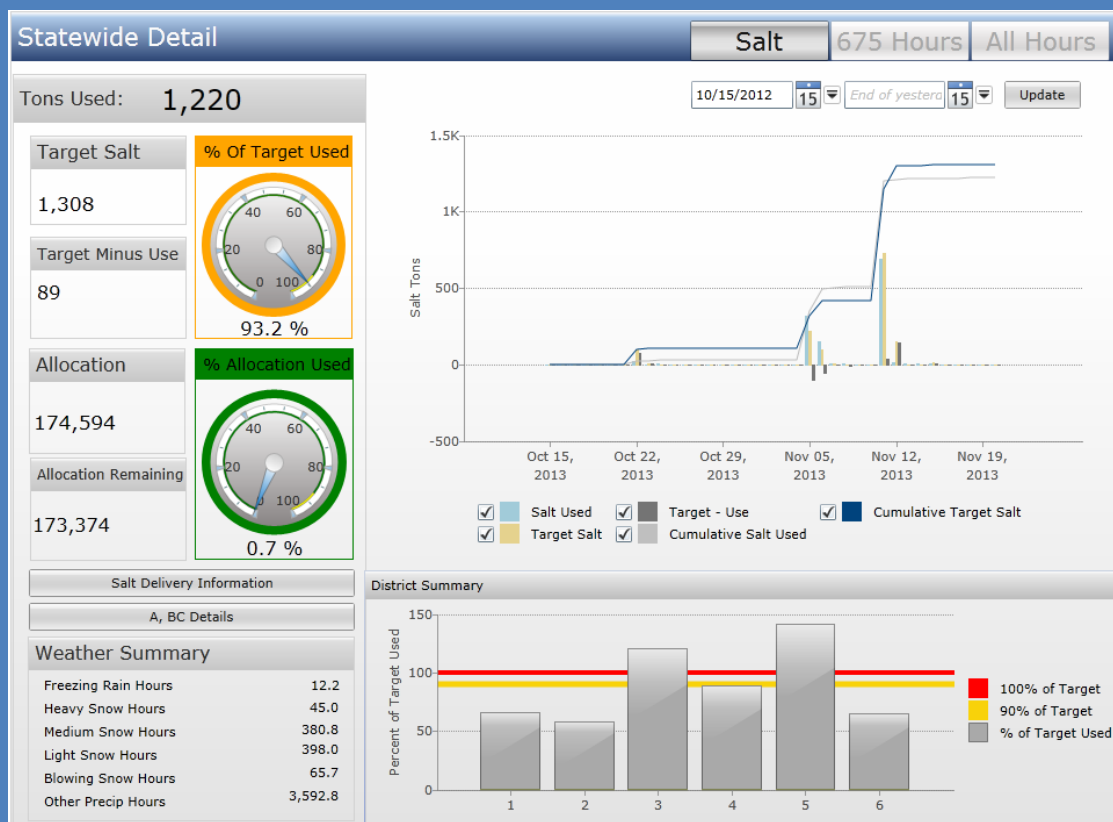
Statewide Detail

Salt | 675 Hours | All Hours

Tons Used: 1,220

Target Salt
1,308

% Of Target Used
0 20 40 60 80 100
93.2 %

Target Minus Use
89

Allocation
174,594

% Allocation Used
0 20 40 60 80 100
0.7 %

Allocation Remaining
173,374

10/15/2012 15 End of yesterd 15 Update

1.5K
1K
500
0
-500
Salt Tons

Oct 15, 2013 | Oct 22, 2013 | Oct 29, 2013 | Nov 05, 2013 | Nov 12, 2013 | Nov 19, 2013

Salt Used
Target Salt
Target - Use
Cumulative Salt Used
Cumulative Target Salt

Salt Delivery Information

A, BC Details

Weather Summary

| Freezing Rain Hours | 12.2 |
|---|---|
| Heavy Snow Hours | 45.0 |
| Medium Snow Hours | 380.8 |
| Light Snow Hours | 398.0 |
| Blowing Snow Hours | 65.7 |
| Other Precip Hours | 3,592.8 |

District Summary

150
100
50
0
Percent of Target Used

1 2 3 4 5 6

100% of Target
90% of Target
% of Target Used